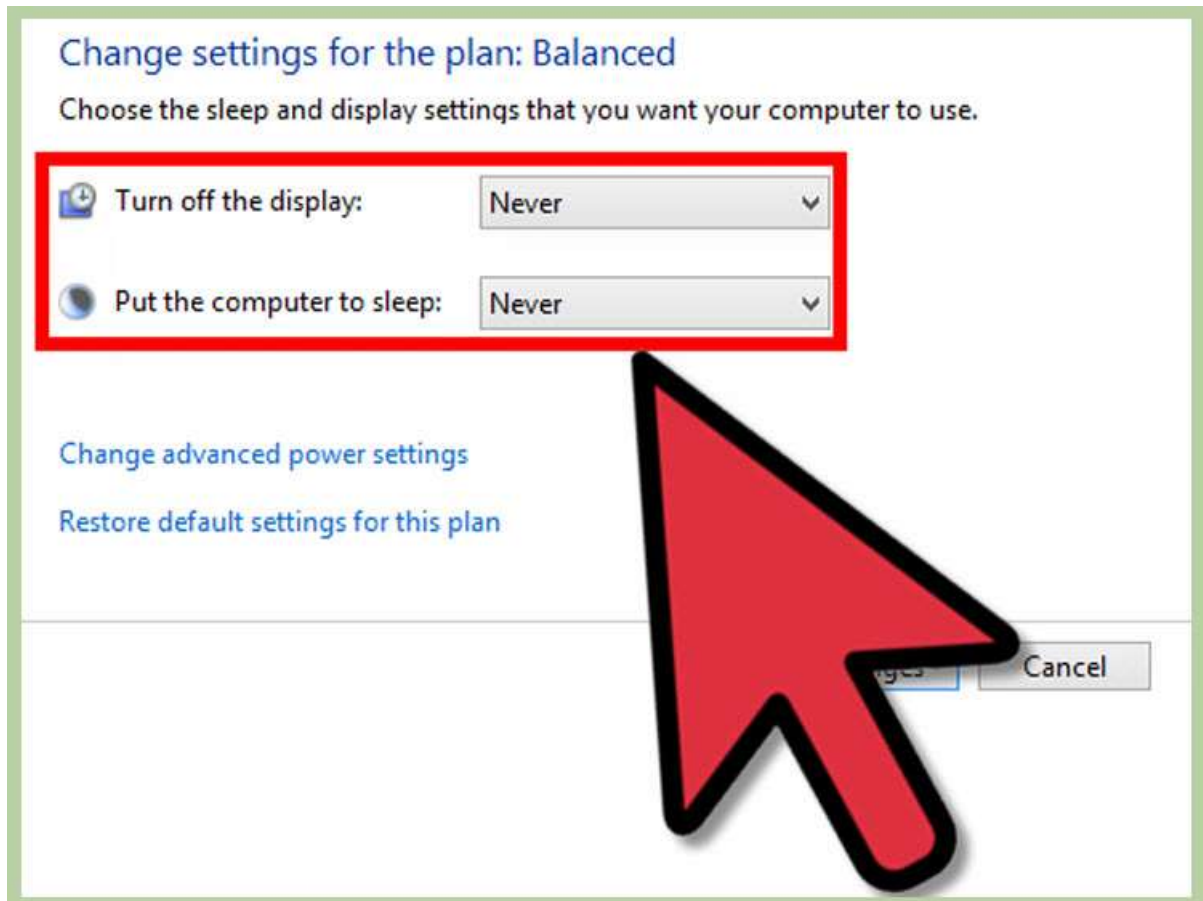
Change settings for the plan: Balanced

Choose the sleep and display settings that you want your computer to use.

Turn off the display: Never

Put the computer to sleep: Never

Change advanced power settings

Restore default settings for this plan

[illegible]ges

Cancel